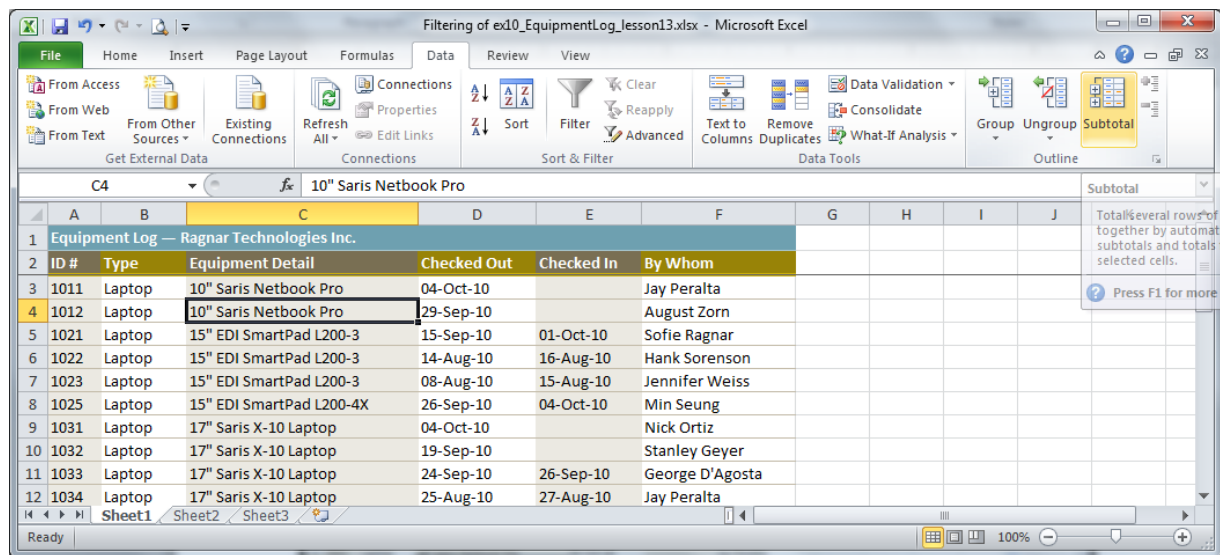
Filtering of ex10_EquipmentLog_lesson13.xlsx - Microsoft Excel

File Home Insert Page Layout Formulas Data Review View

From Access
From Web
From Text
From Other Sources
Existing Connections
Get External Data

Refresh All
Connections
Properties
Edit Links
Connections

Sort
Filter
Clear
Reapply
Advanced
Sort & Filter

Text to Columns
Remove Duplicates
Data Validation
Consolidate
What-If Analysis
Data Tools

Group
Ungroup
Subtotal
Outline

C4
$f_x$ 10" Saris Netbook Pro

Subtotal
Total several rows of together by automat subtotals and totals selected cells.
Press F1 for more

| | A | B | C | D | E | F | G | H | I | J |
|---|---|---|---|---|---|---|---|---|---|---|
| 1 | Equipment Log — Ragnar Technologies Inc. | | | | | | | | | |
| 2 | ID # | Type | Equipment Detail | Checked Out | Checked In | By Whom | | | | |
| 3 | 1011 | Laptop | 10" Saris Netbook Pro | 04-Oct-10 | | Jay Peralta | | | | |
| 4 | 1012 | Laptop | 10" Saris Netbook Pro | 29-Sep-10 | | August Zorn | | | | |
| 5 | 1021 | Laptop | 15" EDI SmartPad L200-3 | 15-Sep-10 | 01-Oct-10 | Sofie Ragnar | | | | |
| 6 | 1022 | Laptop | 15" EDI SmartPad L200-3 | 14-Aug-10 | 16-Aug-10 | Hank Sorenson | | | | |
| 7 | 1023 | Laptop | 15" EDI SmartPad L200-3 | 08-Aug-10 | 15-Aug-10 | Jennifer Weiss | | | | |
| 8 | 1025 | Laptop | 15" EDI SmartPad L200-4X | 26-Sep-10 | 04-Oct-10 | Min Seung | | | | |
| 9 | 1031 | Laptop | 17" Saris X-10 Laptop | 04-Oct-10 | | Nick Ortiz | | | | |
| 10 | 1032 | Laptop | 17" Saris X-10 Laptop | 19-Sep-10 | | Stanley Geyer | | | | |
| 11 | 1033 | Laptop | 17" Saris X-10 Laptop | 24-Sep-10 | 26-Sep-10 | George D'Agosta | | | | |
| 12 | 1034 | Laptop | 17" Saris X-10 Laptop | 25-Aug-10 | 27-Aug-10 | Jay Peralta | | | | |

Sheet1 Sheet2 Sheet3

Ready 100%